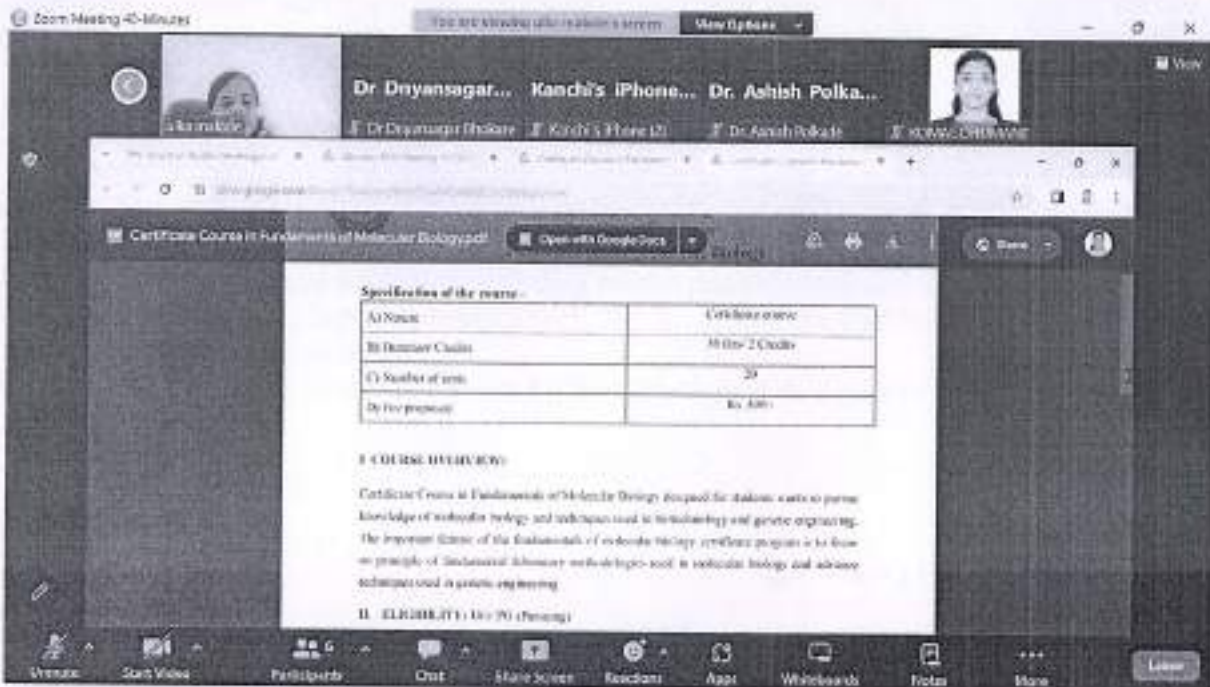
Zoom Meeting 40-Minutes

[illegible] View Options

View

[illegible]

Dr Dnyansagar... Kanchi's iPhone... Dr. Ashish Polka...

Dr Dnyansagar Dhobare Kanchi's iPhone (2) Dr. Ashish Polkade KOMAL DHURANE

Certificate Course in Fundamentals of Molecular Biology.pdf Open with Google Docs

Share

Specification of the course :

| A) Nature | Certificate course |
|---|---|
| B) Duration/ Credits | 30 Hrs/ 2 Credits |
| C) Number of seats | 20 |
| D) Fee proposed | Rs. 500/- |

I. COURSE OVERVIEW:

Certificate Course in Fundamentals of Molecular Biology designed for students wants to pursue knowledge of molecular biology and techniques used in biotechnology and genetic engineering. The important feature of the fundamentals of molecular biology certificate program is to focus on principle of fundamental laboratory methodologies used in molecular biology and advance techniques used in genetic engineering.

II. ELIGIBILITY: 10+2 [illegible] (Passing)

Unmute Start Video Participants 6 Chat Share Screen Reactions Apps Whiteboards Notes More Leave